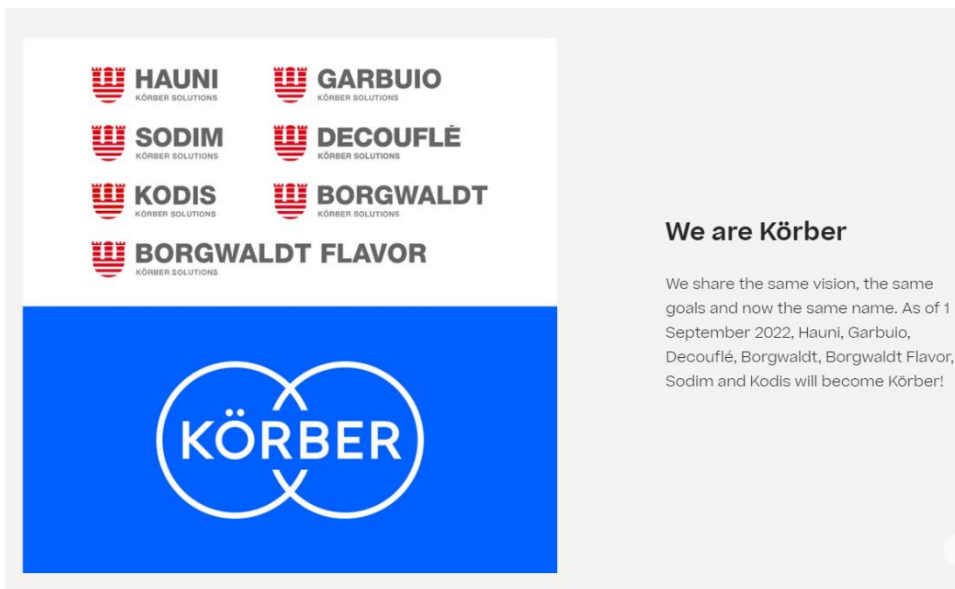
HAUNI
KÖRBER SOLUTIONS

GARBUIO
KÖRBER SOLUTIONS

SODIM
KÖRBER SOLUTIONS

DECOUFLÉ
KÖRBER SOLUTIONS

KODIS
KÖRBER SOLUTIONS

BORGWALDT
KÖRBER SOLUTIONS

BORGWALDT FLAVOR
KÖRBER SOLUTIONS

KÖRBER

We are Körber

We share the same vision, the same goals and now the same name. As of 1 September 2022, Hauni, Garbuio, Decouflé, Borgwaldt, Borgwaldt Flavor, Sodim and Kodis will become Körber!